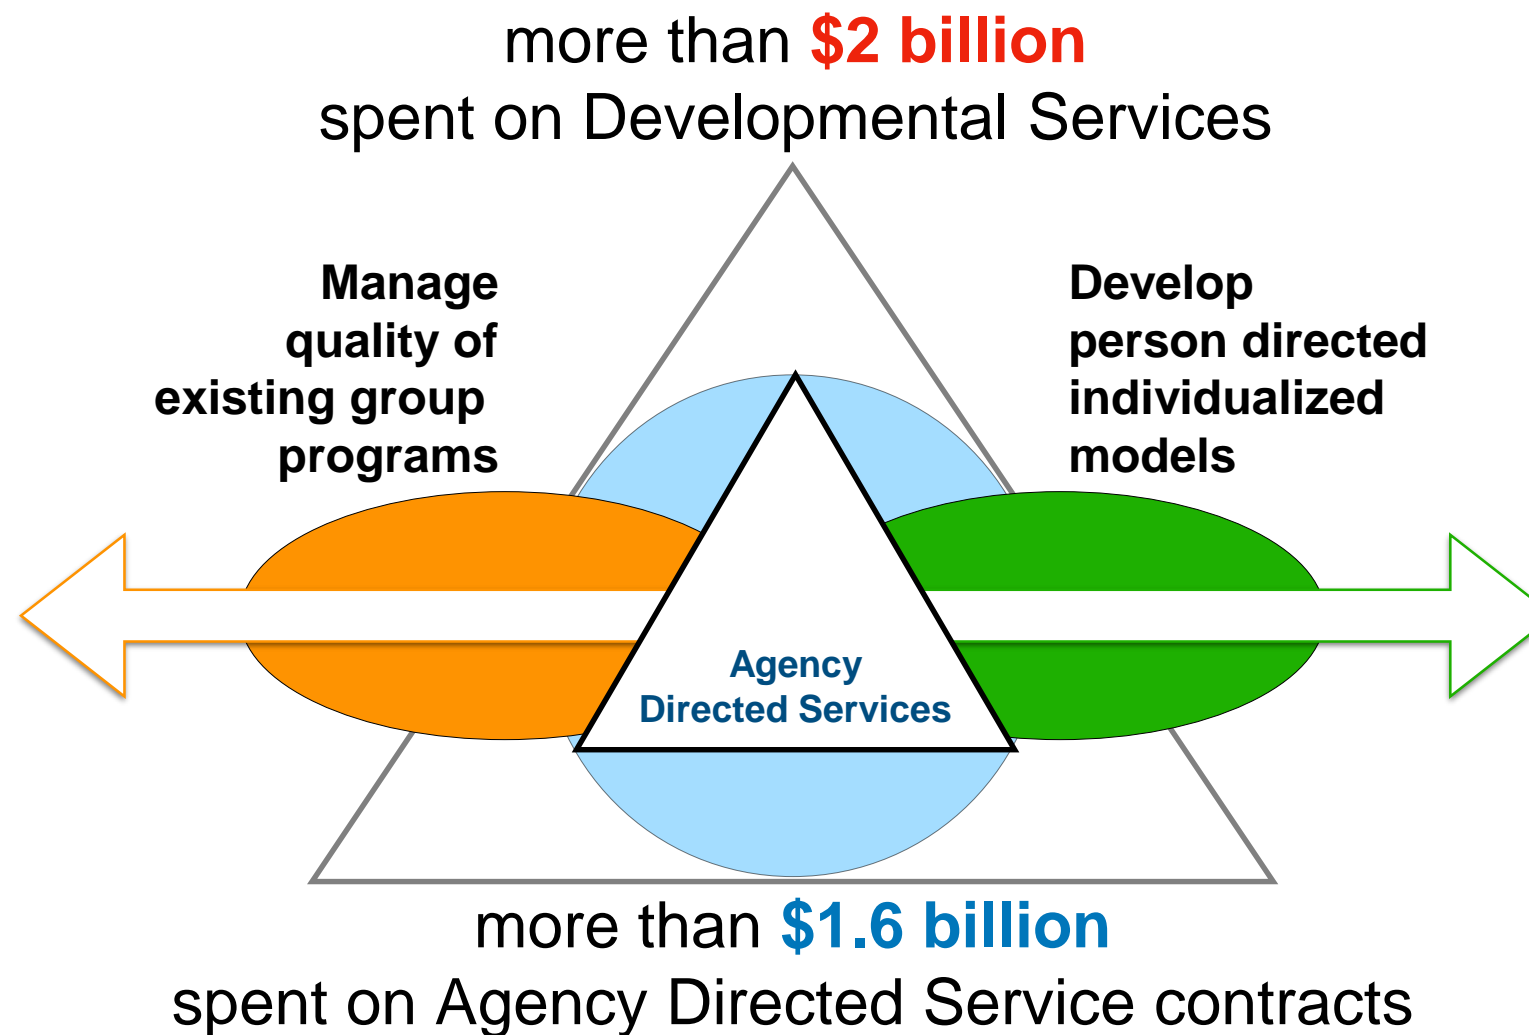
more than $2 billion
spent on Developmental Services

Manage quality of existing group programs

Develop person directed individualized models

Agency Directed Services

more than $1.6 billion
spent on Agency Directed Service contracts